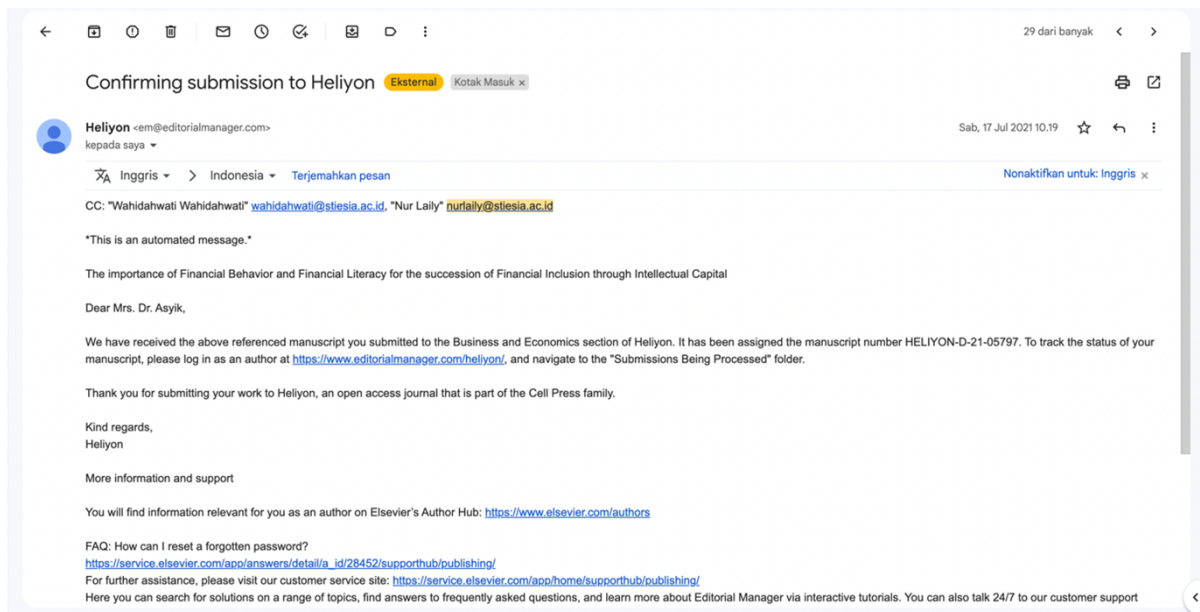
29 dari banyak

Confirming submission to Heliyon Eksternal Kotak Masuk ×

Heliyon <em@editorialmanager.com>
kepada saya

Sab, 17 Jul 2021 10.19

Inggris > Indonesia Terjemahkan pesan

Nonaktifkan untuk: Inggris ×

CC: "Wahidahwati Wahidahwati" wahidahwati@stiesia.ac.id, "Nur Laily" nurlaily@stiesia.ac.id

*This is an automated message.*

The importance of Financial Behavior and Financial Literacy for the succession of Financial Inclusion through Intellectual Capital

Dear Mrs. Dr. Asyik,

We have received the above referenced manuscript you submitted to the Business and Economics section of Heliyon. It has been assigned the manuscript number HELIYON-D-21-05797. To track the status of your manuscript, please log in as an author at https://www.editorialmanager.com/heliyon/, and navigate to the "Submissions Being Processed" folder.

Thank you for submitting your work to Heliyon, an open access journal that is part of the Cell Press family.

Kind regards,
Heliyon

More information and support

You will find information relevant for you as an author on Elsevier's Author Hub: https://www.elsevier.com/authors

FAQ: How can I reset a forgotten password?
https://service.elsevier.com/app/answers/detail/a_id/28452/supporthub/publishing/
For further assistance, please visit our customer service site: https://service.elsevier.com/app/home/supporthub/publishing/
Here you can search for solutions on a range of topics, find answers to frequently asked questions, and learn more about Editorial Manager via interactive tutorials. You can also talk 24/7 to our customer support